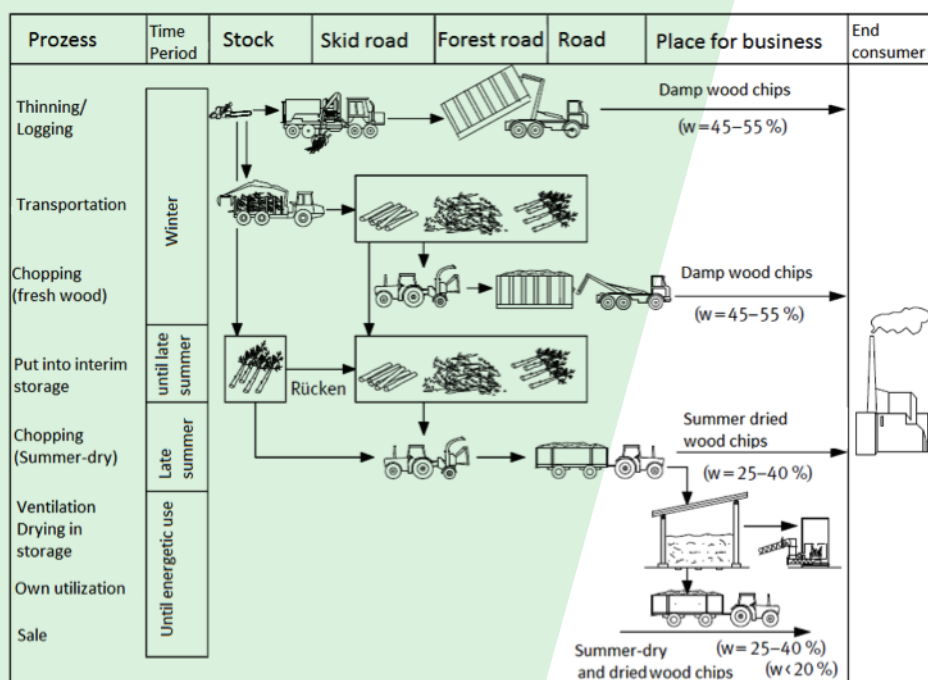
| Prozess | Time Period | Stock | Skid road | Forest road | Road | Place for business | End consumer |
|---|---|---|---|---|---|---|---|

Thinning/ Logging

Transportation

Chopping (fresh wood)

Put into interim storage

Chopping (Summer-dry)

Ventilation Drying in storage

Own utilization

Sale

Winter

until late summer

Late summer

Until energetic use

Damp wood chips
(w = 45–55 %)

Damp wood chips
(w = 45–55 %)

Rücken

Summer dried wood chips
(w = 25–40 %)

Summer-dry and dried wood chips
(w = 25–40 %)
(w < 20 %)